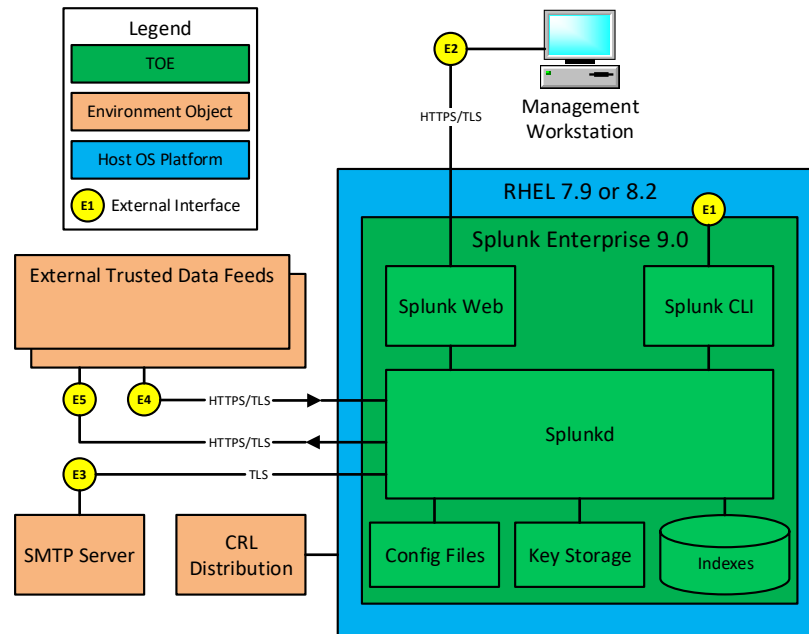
Legend
TOE
Environment Object
Host OS Platform
E1 External Interface

E2
HTTPS/TLS
Management Workstation

RHEL 7.9 or 8.2
E1
Splunk Enterprise 9.0

External Trusted Data Feeds

Splunk Web
Splunk CLI

E5
E4
HTTPS/TLS
HTTPS/TLS
Splunkd
E3
TLS

SMTP Server
CRL Distribution
Config Files
Key Storage
Indexes